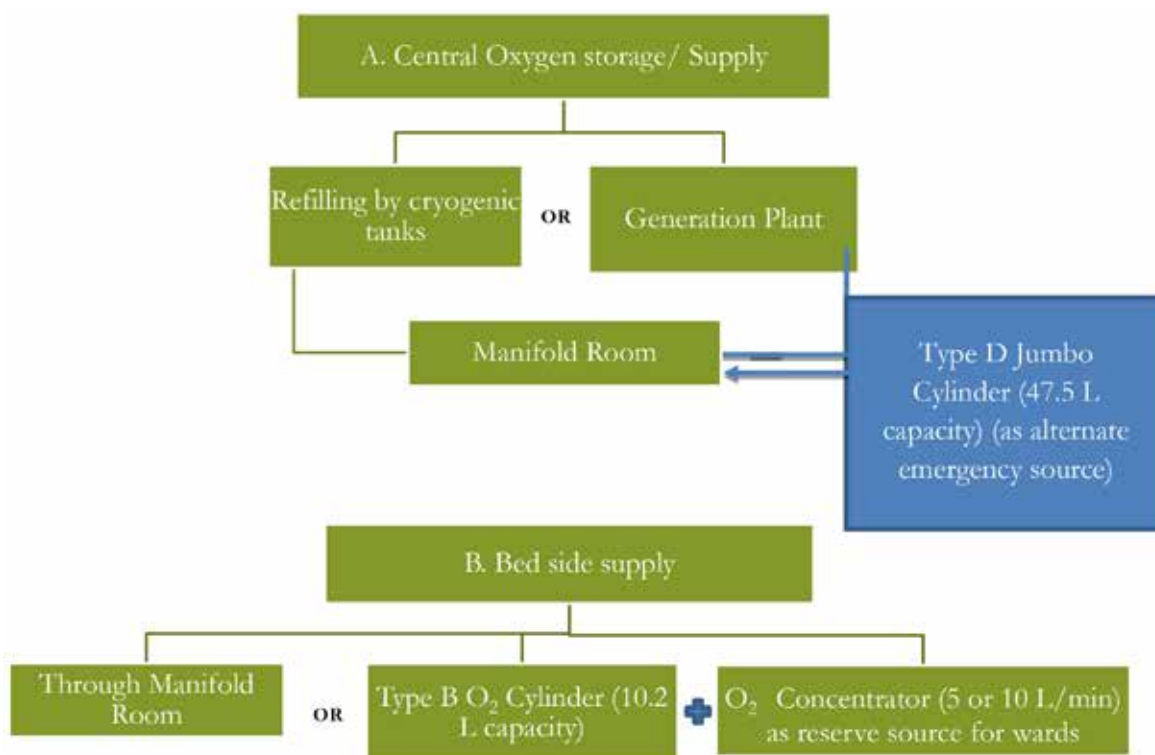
A. Central Oxygen storage/ Supply

Refilling by cryogenic tanks

OR

Generation Plant

Manifold Room

Type D Jumbo Cylinder (47.5 L capacity) (as alternate emergency source)

B. Bed side supply

Through Manifold Room

OR

Type B $O_2$ Cylinder (10.2 L capacity)

$O_2$ Concentrator (5 or 10 L/min) as reserve source for wards